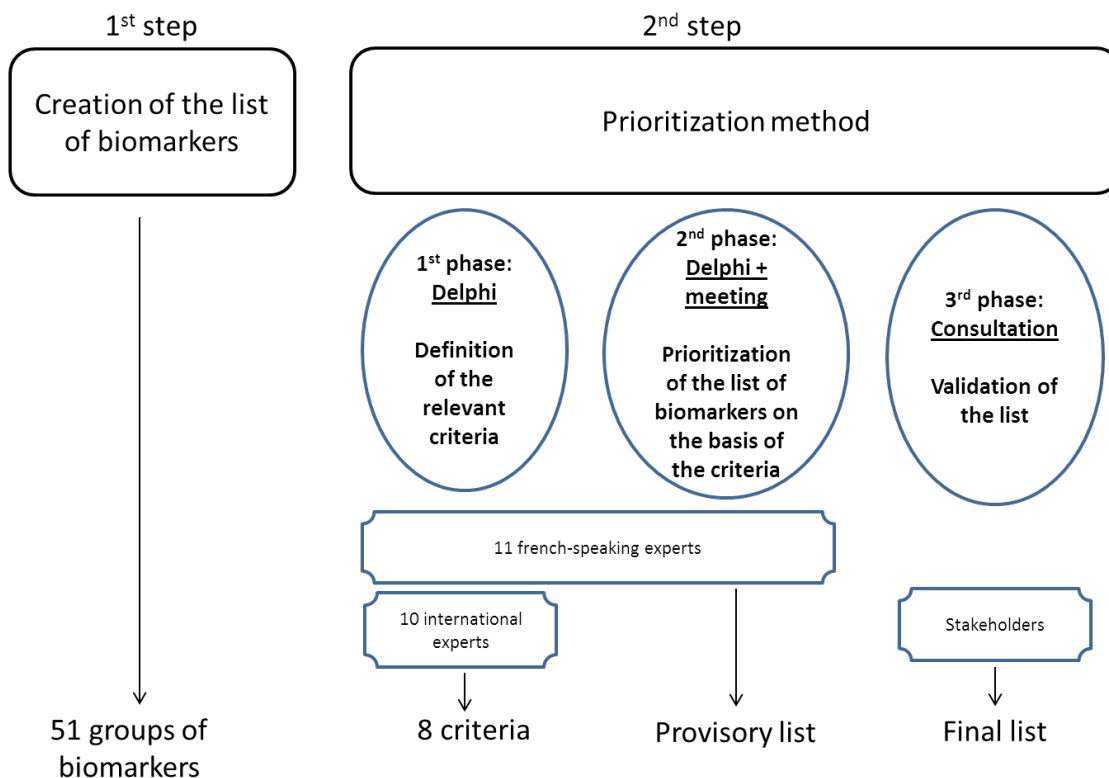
1$^{st}$ step

Creation of the list of biomarkers

2$^{nd}$ step

Prioritization method

1$^{st}$ phase: Delphi

Definition of the relevant criteria

2$^{nd}$ phase: Delphi + meeting

Prioritization of the list of biomarkers on the basis of the criteria

3$^{rd}$ phase: Consultation

Validation of the list

11 french-speaking experts

10 international experts

Stakeholders

51 groups of biomarkers

8 criteria

Provisory list

Final list